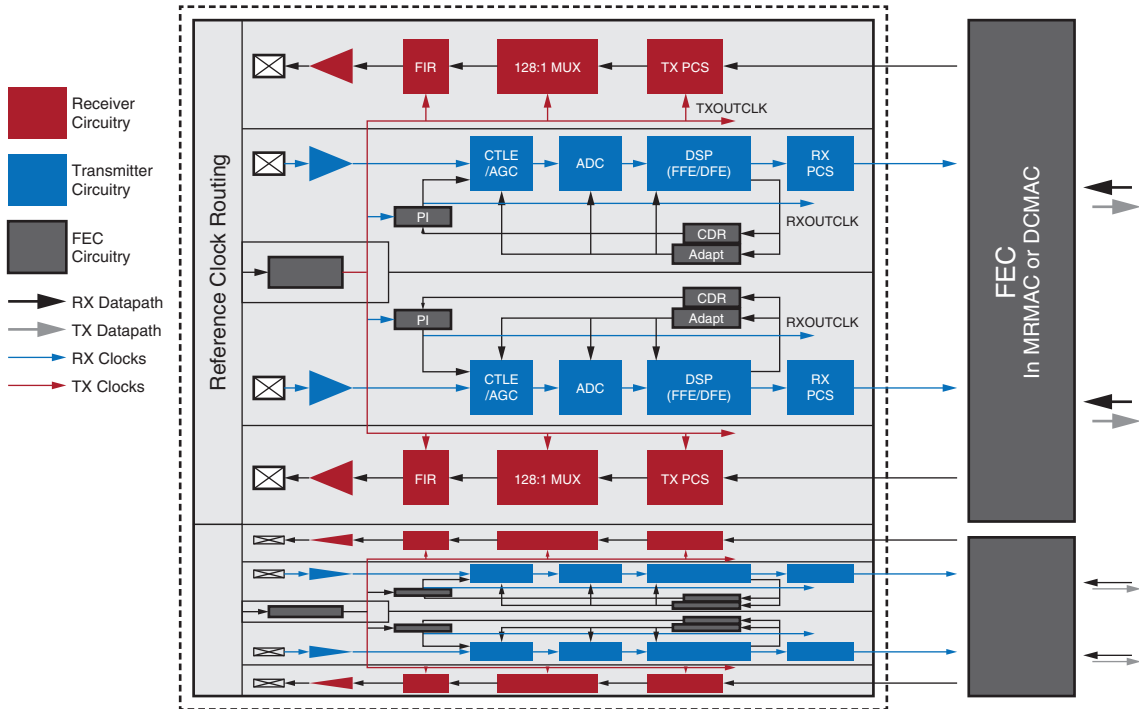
Receiver Circuitry

Transmitter Circuitry

FEC Circuitry

RX Datapath

TX Datapath

RX Clocks

TX Clocks

Reference Clock Routing

FIR

128:1 MUX

TX PCS

TXOUTCLK

CTLE /AGC

ADC

DSP (FFE/DFE)

RX PCS

PI

RXOUTCLK

CDR

Adapt

CDR

Adapt

PI

RXOUTCLK

CTLE /AGC

ADC

DSP (FFE/DFE)

RX PCS

FIR

128:1 MUX

TX PCS

FEC
In MRMAC or DCMAC